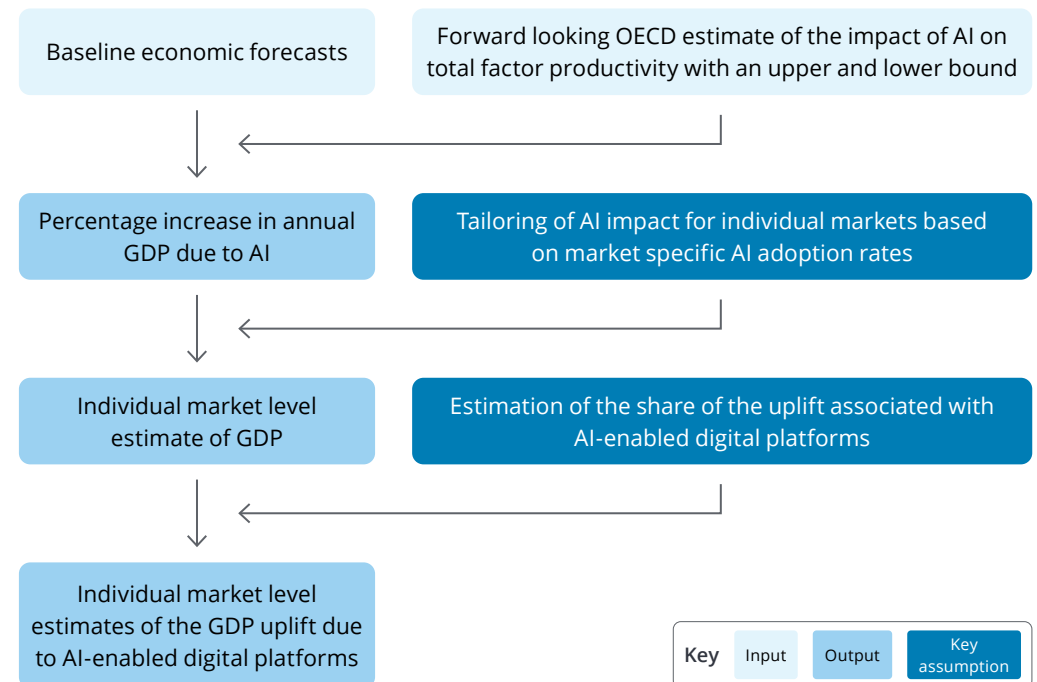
Baseline economic forecasts

Forward looking OECD estimate of the impact of AI on total factor productivity with an upper and lower bound

Percentage increase in annual GDP due to AI

Tailoring of AI impact for individual markets based on market specific AI adoption rates

Individual market level estimate of GDP

Estimation of the share of the uplift associated with AI-enabled digital platforms

Individual market level estimates of the GDP uplift due to AI-enabled digital platforms

Key
Input
Output
Key assumption